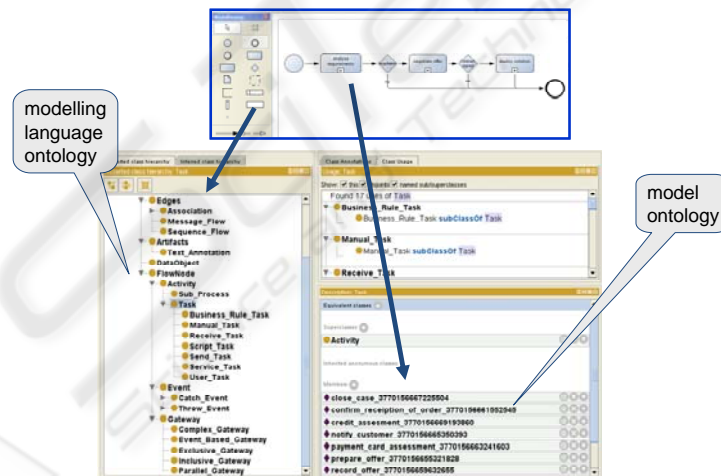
modelling language ontology

model ontology

analyze requirements

negotiate offer

quality solution

Asserted class hierarchy: Task

Inferred class hierarchy

Edges
Association
Message_Flow
Sequence_Flow
Artifacts
Text_Annotation
DataObject
FlowNode
Activity
Sub_Process
Task
Business_Rule_Task
Manual_Task
Receive_Task
Script_Task
Send_Task
Service_Task
User_Task
Event
Catch_Event
Throw_Event
Gateway
Complex_Gateway
Event_Based_Gateway
Exclusive_Gateway
Inclusive_Gateway
Parallel_Gateway

Class Annotations
Class Usage

Usage: Task

Show: this disjoints named sub/superclasses

Found 17 uses of Task

Business_Rule_Task
Business_Rule_Task subClassOf Task

Manual_Task
Manual_Task subClassOf Task

Receive_Task

Description: Task

Equivalent classes

Superclasses

Activity

Inherited anonymous classes

Members

close_case_3770156667225504
confirm_receiption_of_order_3770156661552949
credit_assesment_3770156669193860
notify_customer_3770156665350393
payment_card_assessment_3770156663241603
prepare_offer_3770156665321828
record_offer_3770156659632655